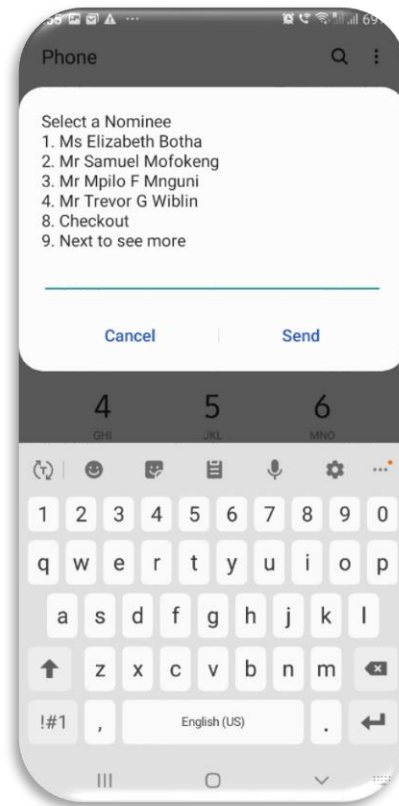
58 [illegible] 69

Phone

Select a Nominee
1. Ms Elizabeth Botha
2. Mr Samuel Mofokeng
3. Mr Mpilo F Mnguni
4. Mr Trevor G Wiblin
8. Checkout
9. Next to see more

Cancel Send

4 GHI 5 JKL 6 MNO

1 2 3 4 5 6 7 8 9 0
q w e r t y u i o p
a s d f g h j k l
z x c v b n m
!#1 , English (US) .